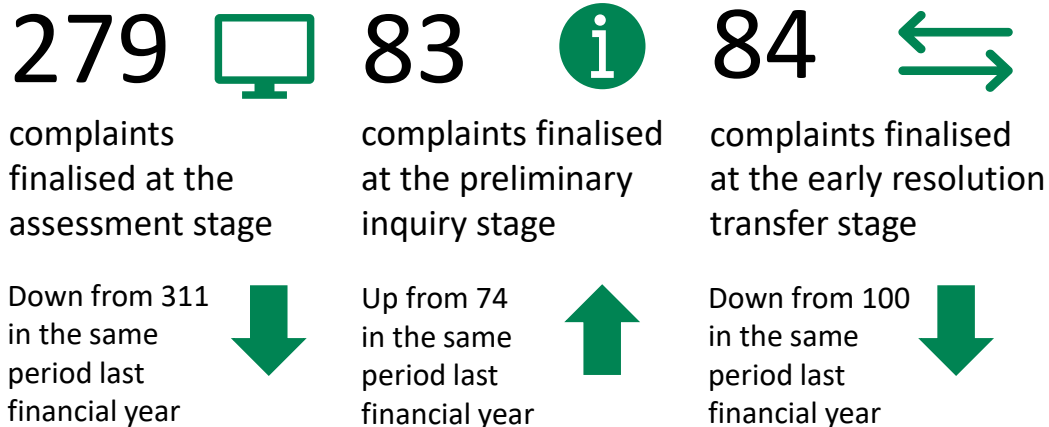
279

complaints finalised at the assessment stage

Down from 311 in the same period last financial year

83

complaints finalised at the preliminary inquiry stage

Up from 74 in the same period last financial year

84

complaints finalised at the early resolution transfer stage

Down from 100 in the same period last financial year